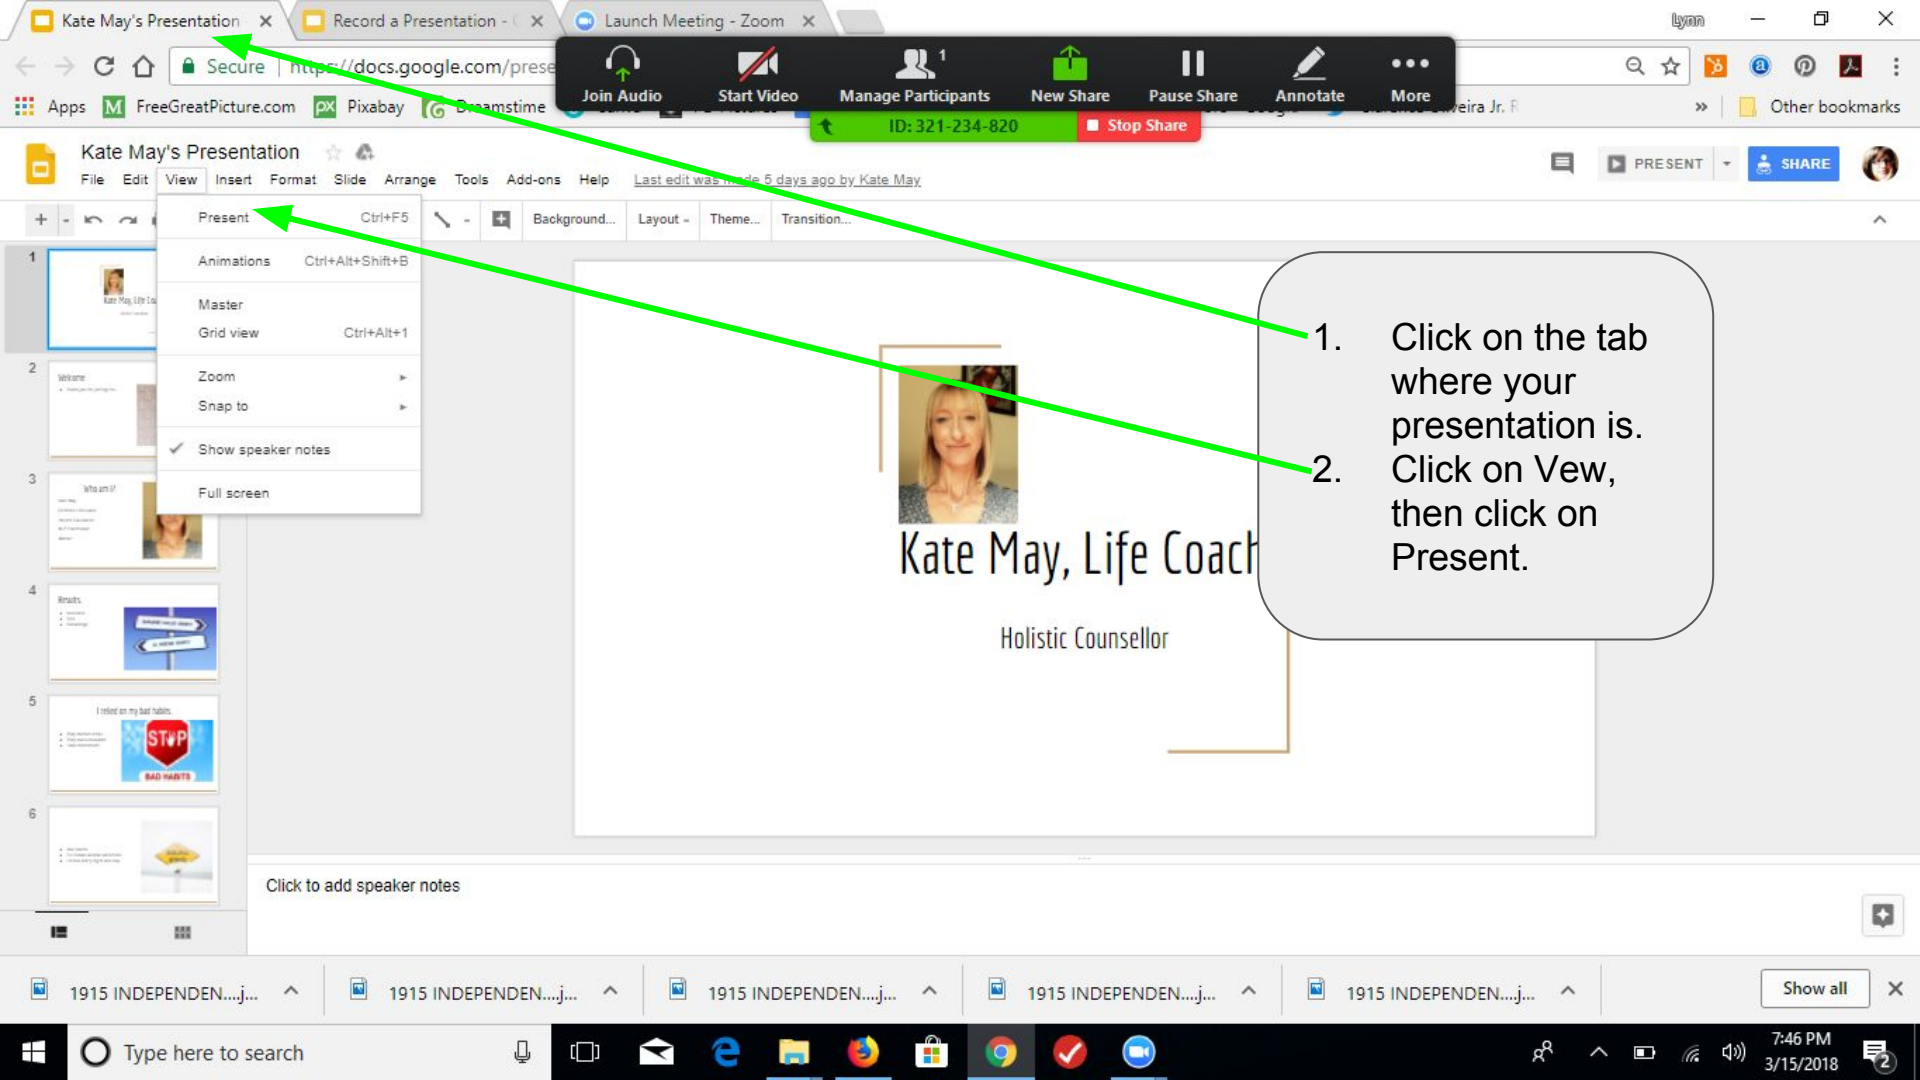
Kate May's Presentation ×
Record a Presentation - ×
Launch Meeting - Zoom ×
Lynn

Secure | https://docs.google.com/prese

Join Audio
Start Video
Manage Participants 1
New Share
Pause Share
Annotate
More

ID: 321-234-820
Stop Share

Apps
FreeGreatPicture.com
Pixabay
Dreamstime
eira Jr.
»
Other bookmarks

Kate May's Presentation
File Edit View Insert Format Slide Arrange Tools Add-ons Help
Last edit was made 5 days ago by Kate May
PRESENT
SHARE

Background... Layout - Theme... Transition...

Present Ctrl+F5
Animations Ctrl+Alt+Shift+B
Master
Grid view Ctrl+Alt+1
Zoom
Snap to
✓ Show speaker notes
Full screen

1
2
3
4
5
6

Kate May, Life Coach
Holistic Counsellor

1. Click on the tab where your presentation is.
2. Click on Vew, then click on Present.

Click to add speaker notes

1915 INDEPENDEN....j...
1915 INDEPENDEN....j...
1915 INDEPENDEN....j...
1915 INDEPENDEN....j...
1915 INDEPENDEN....j...
Show all

Type here to search
7:46 PM
3/15/2018
2